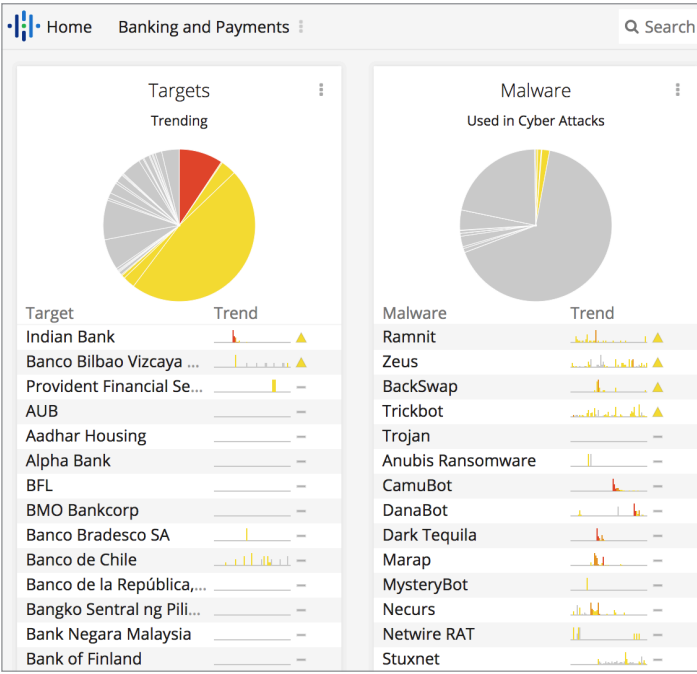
Home Banking and Payments

Search

Targets

Trending

| Target | Trend |
|---|---|
| Indian Bank | |
| Banco Bilbao Vizcaya ... | |
| Provident Financial Se... | |
| AUB | |
| Aadhar Housing | |
| Alpha Bank | |
| BFL | |
| BMO Bankcorp | |
| Banco Bradesco SA | |
| Banco de Chile | |
| Banco de la República,... | |
| Bangko Sentral ng Pili... | |
| Bank Negara Malaysia | |
| Bank of Finland | |

Malware

Used in Cyber Attacks

| Malware | Trend |
|---|---|
| Ramnit | |
| Zeus | |
| BackSwap | |
| Trickbot | |
| Trojan | |
| Anubis Ransomware | |
| CamuBot | |
| DanaBot | |
| Dark Tequila | |
| Marap | |
| MysteryBot | |
| Necurs | |
| Netwire RAT | |
| Stuxnet | |